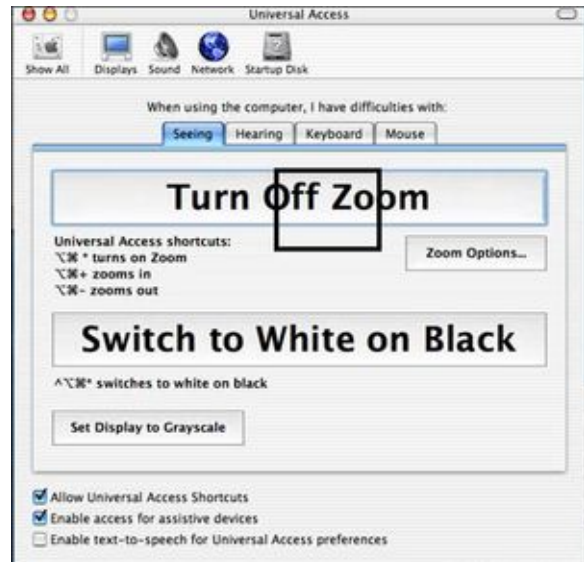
Universal Access

Show All Displays Sound Network Startup Disk

When using the computer, I have difficulties with:

Seeing Hearing Keyboard Mouse

Turn Off Zoom

Universal Access shortcuts:
⌥⌘* turns on Zoom
⌥⌘+ zooms in
⌥⌘- zooms out

Zoom Options...

Switch to White on Black

^⌥⌘* switches to white on black

Set Display to Grayscale

Allow Universal Access Shortcuts
Enable access for assistive devices
Enable text-to-speech for Universal Access preferences